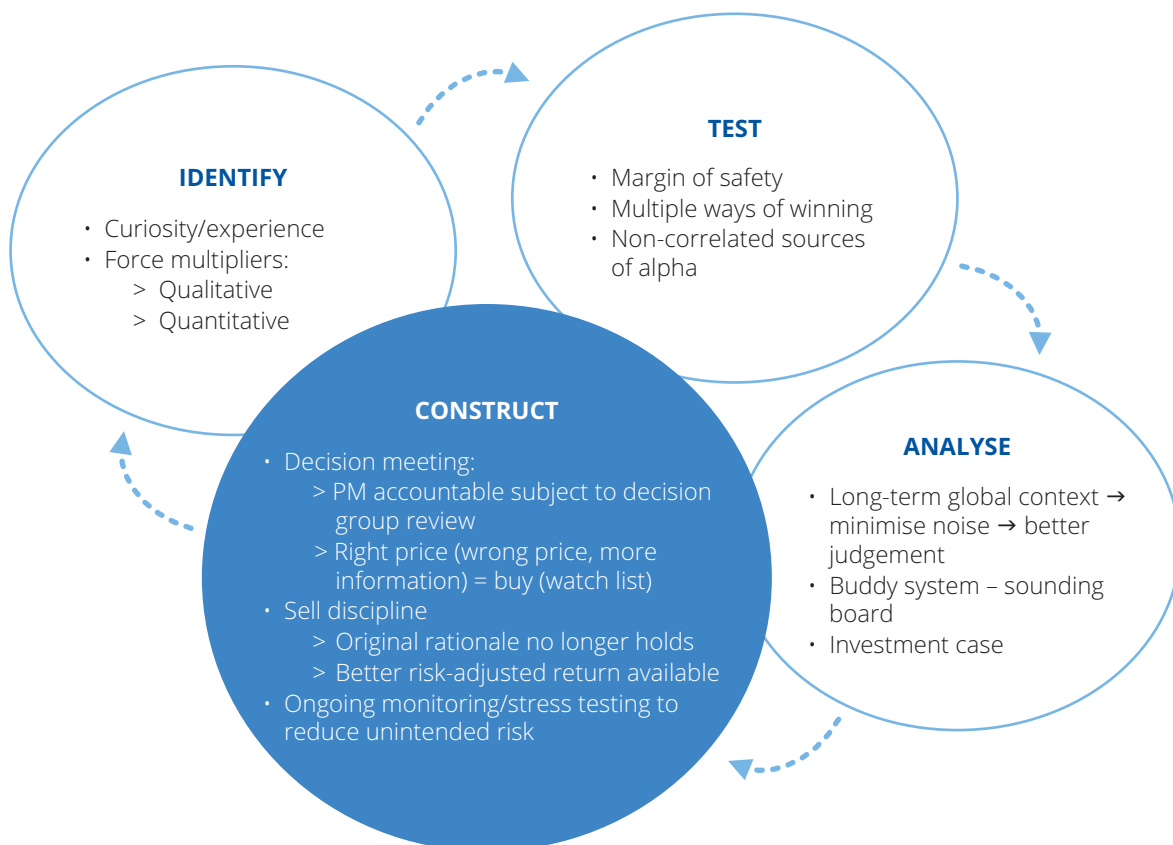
IDENTIFY

• Curiosity/experience
• Force multipliers:
> Qualitative
> Quantitative

TEST

• Margin of safety
• Multiple ways of winning
• Non-correlated sources of alpha

ANALYSE

• Long-term global context → minimise noise → better judgement
• Buddy system – sounding board
• Investment case

CONSTRUCT

• Decision meeting:
> PM accountable subject to decision group review
> Right price (wrong price, more information) = buy (watch list)
• Sell discipline
> Original rationale no longer holds
> Better risk-adjusted return available
• Ongoing monitoring/stress testing to reduce unintended risk